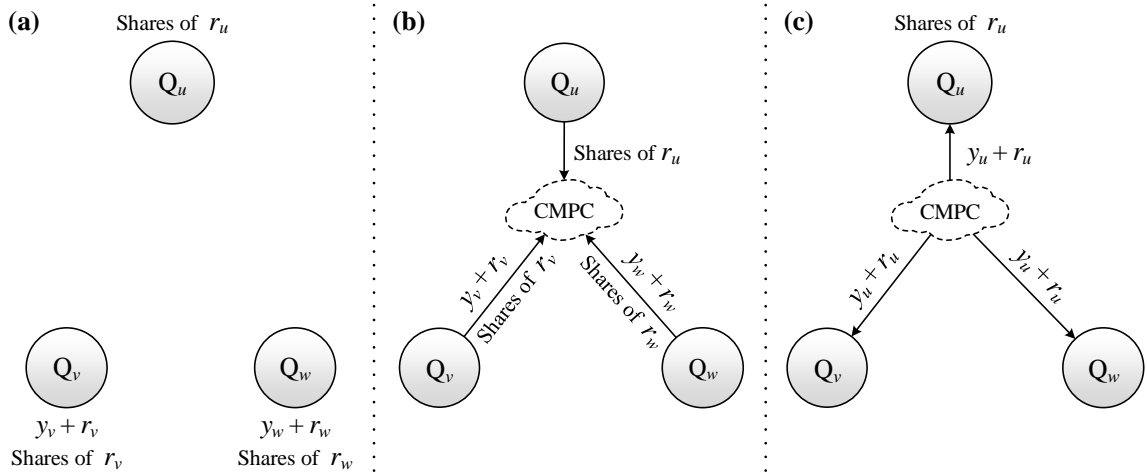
(a)

Shares of $r_u$

$Q_u$

$Q_v$

$y_v + r_v$

Shares of $r_v$

$Q_w$

$y_w + r_w$

Shares of $r_w$

(b)

$Q_u$

Shares of $r_u$

CMPC

$y_v + r_v$

Shares of $r_v$

$y_w + r_w$

Shares of $r_w$

$Q_v$

$Q_w$

(c)

Shares of $r_u$

$Q_u$

$y_u + r_u$

CMPC

$y_u + r_u$

$y_u + r_u$

$Q_v$

$Q_w$